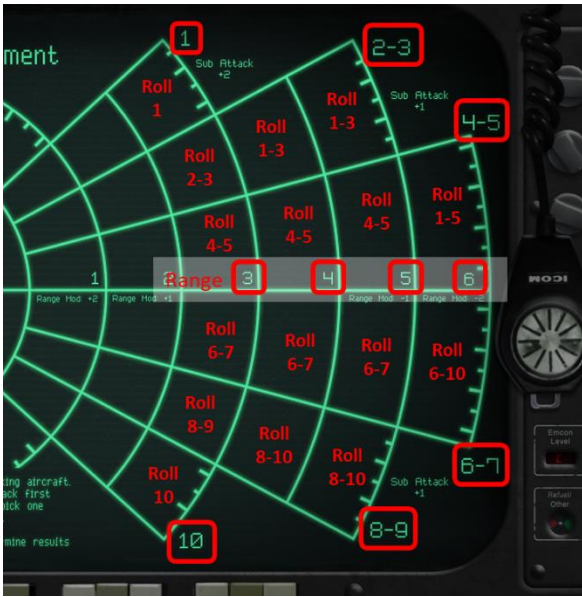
ment

1

Sub Attack +2

2-3

Sub Attack +1

4-5

Roll 1

Roll 1-3

Roll 1-3

Roll 2-3

Roll 1-5

Roll 4-5

Roll 4-5

Roll 4-5

1

Range Mod +2

Range Mod +1

Range

3

4

5

6

Range Mod -1

Range Mod -2

ICOM

Roll 6-7

Roll 6-7

Roll 6-7

Roll 6-10

Roll 8-9

Roll 8-10

Roll 8-10

Roll 10

Emcon Level

Refuel Other

6-7

Sub Attack +1

ing aircraft. ck first ick one

mine results

10

8-9